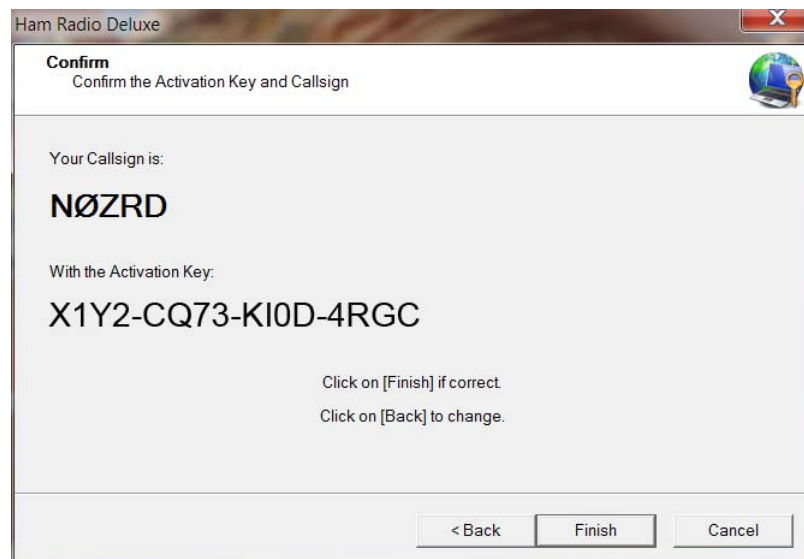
Ham Radio Deluxe

Confirm
Confirm the Activation Key and Callsign

Your Callsign is:

NØZRD

With the Activation Key:

X1Y2-CQ73-KI0D-4RGC

Click on [Finish] if correct.

Click on [Back] to change.

< Back
Finish
Cancel